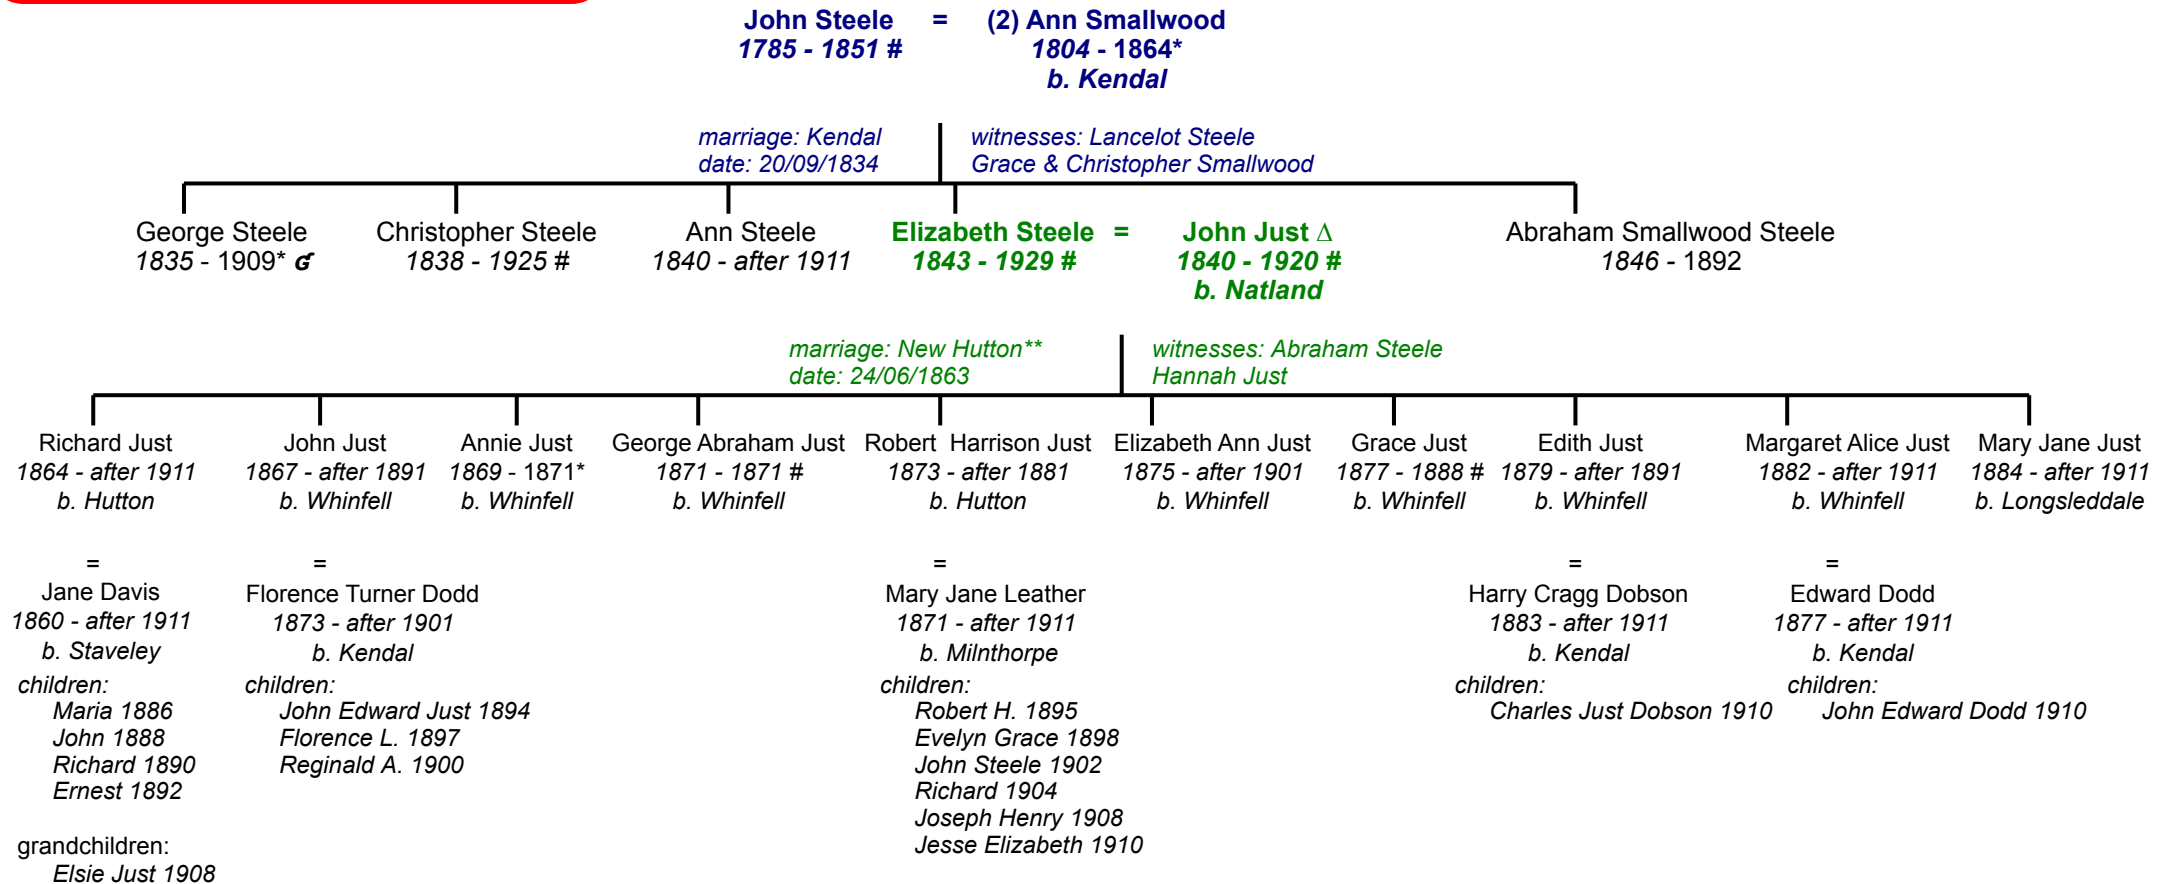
John Steele = (2) Ann Smallwood
1785 - 1851 # 1804 - 1864*
b. Kendal

marriage: Kendal
date: 20/09/1834

witnesses: Lancelot Steele
Grace & Christopher Smallwood

George Steele
1835 - 1909* ♂

Christopher Steele
1838 - 1925 #

Ann Steele
1840 - after 1911

Elizabeth Steele = John Just Δ
1843 - 1929 # 1840 - 1920 #
b. Natland

Abraham Smallwood Steele
1846 - 1892

marriage: New Hutton**
date: 24/06/1863

witnesses: Abraham Steele
Hannah Just

Richard Just
1864 - after 1911
b. Hutton

John Just
1867 - after 1891
b. Whinfell

Annie Just
1869 - 1871*
b. Whinfell

George Abraham Just
1871 - 1871 #
b. Whinfell

Robert Harrison Just
1873 - after 1881
b. Hutton

Elizabeth Ann Just
1875 - after 1901
b. Whinfell

Grace Just
1877 - 1888 #
b. Whinfell

Edith Just
1879 - after 1891
b. Whinfell

Margaret Alice Just
1882 - after 1911
b. Whinfell

Mary Jane Just
1884 - after 1911
b. Longsleddale

=
Jane Davis
1860 - after 1911
b. Staveley
children:
Maria 1886
John 1888
Richard 1890
Ernest 1892

grandchildren:
Elsie Just 1908

=
Florence Turner Dodd
1873 - after 1901
b. Kendal
children:
John Edward Just 1894
Florence L. 1897
Reginald A. 1900

=
Mary Jane Leather
1871 - after 1911
b. Milnthorpe
children:
Robert H. 1895
Evelyn Grace 1898
John Steele 1902
Richard 1904
Joseph Henry 1908
Jesse Elizabeth 1910

=
Harry Cragg Dobson
1883 - after 1911
b. Kendal
children:
Charles Just Dobson 1910

=
Edward Dodd
1877 - after 1911
b. Kendal
children:
John Edward Dodd 1910